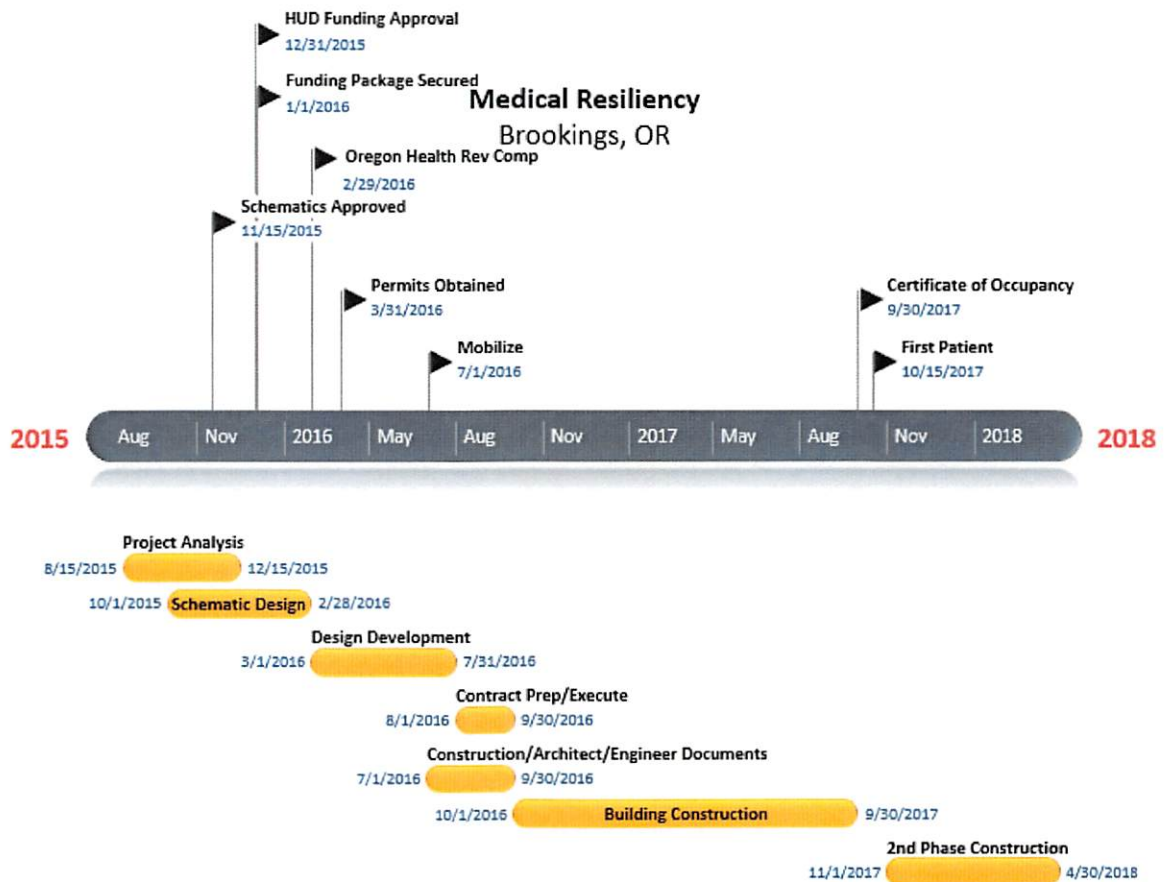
Medical Resiliency
Brookings, OR

HUD Funding Approval
12/31/2015

Funding Package Secured
1/1/2016

Oregon Health Rev Comp
2/29/2016

Schematics Approved
11/15/2015

Permits Obtained
3/31/2016

Mobilize
7/1/2016

Certificate of Occupancy
9/30/2017

First Patient
10/15/2017

2015 Aug Nov 2016 May Aug Nov 2017 May Aug Nov 2018 2018

Project Analysis
8/15/2015 12/15/2015

10/1/2015 Schematic Design 2/28/2016

Design Development
3/1/2016 7/31/2016

Contract Prep/Execute
8/1/2016 9/30/2016

Construction/Architect/Engineer Documents
7/1/2016 9/30/2016

10/1/2016 Building Construction 9/30/2017

2nd Phase Construction
11/1/2017 4/30/2018